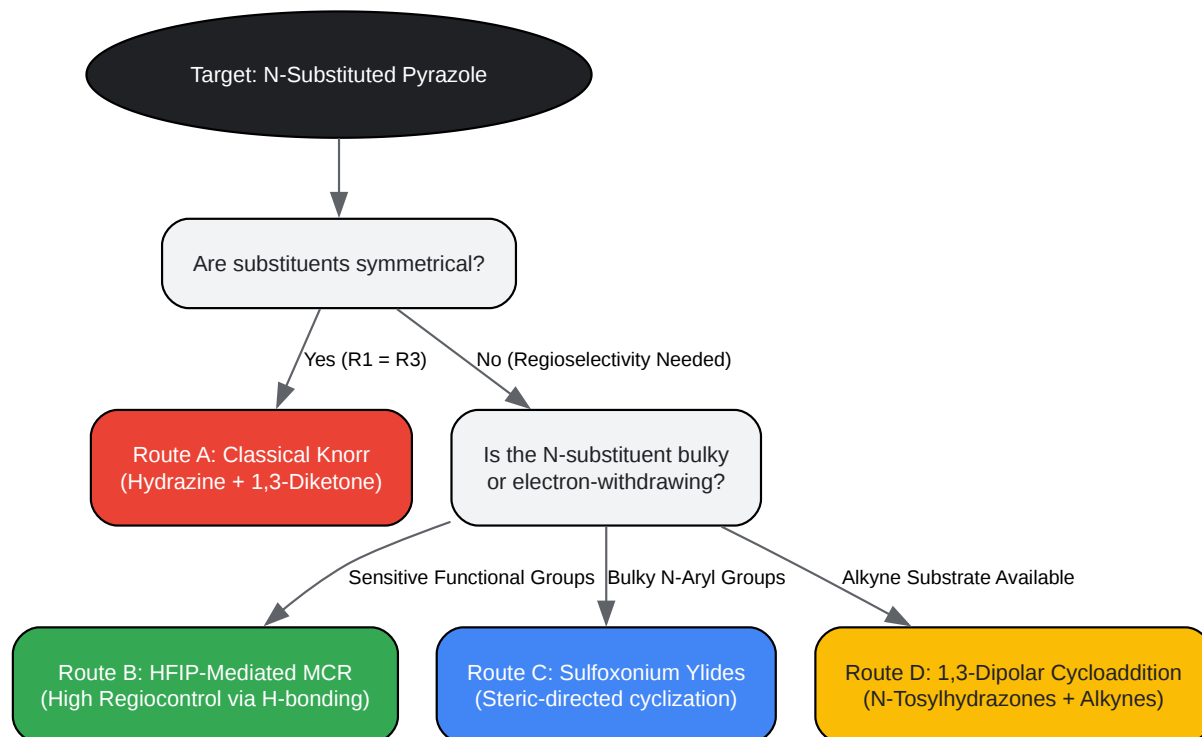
Target: N-Substituted Pyrazole

Are substituents symmetrical?

Yes (R1 = R3)

No (Regioselectivity Needed)

Route A: Classical Knorr
(Hydrazine + 1,3-Diketone)

Is the N-substituent bulky or electron-withdrawing?

Sensitive Functional Groups

Bulky N-Aryl Groups

Alkyne Substrate Available

Route B: HFIP-Mediated MCR
(High Regiocontrol via H-bonding)

Route C: Sulfoxonium Ylides
(Steric-directed cyclization)

Route D: 1,3-Dipolar Cycloaddition
(N-Tosylhydrazones + Alkynes)